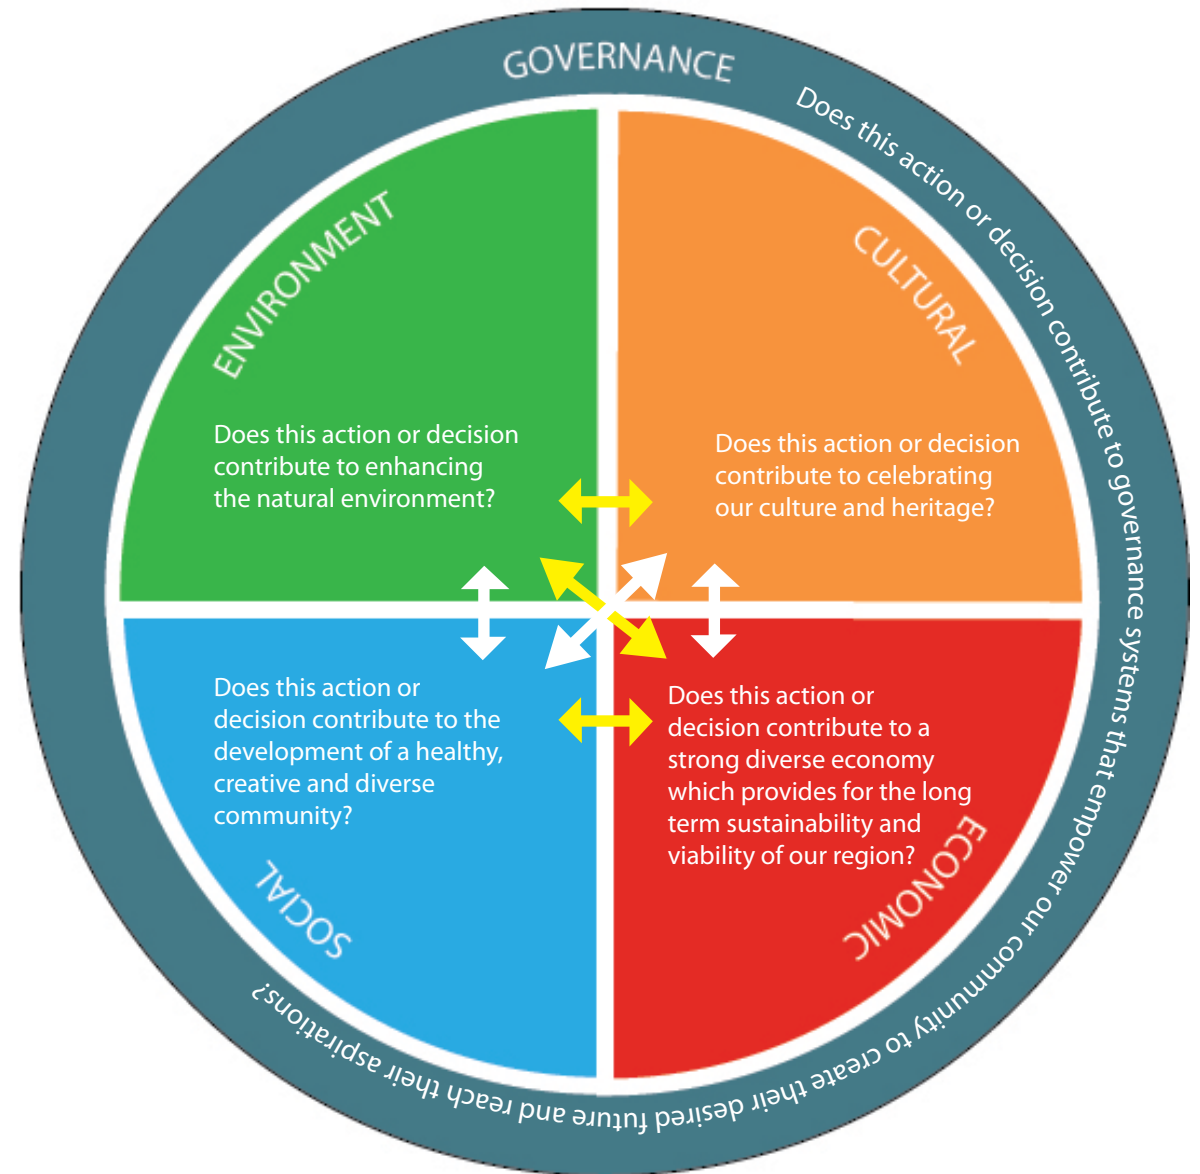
GOVERNANCE

Does this action or decision contribute to governance systems that empower our community to create their desired future and reach their aspirations?

ENVIRONMENT

Does this action or decision contribute to enhancing the natural environment?

CULTURAL

Does this action or decision contribute to celebrating our culture and heritage?

Does this action or decision contribute to the development of a healthy, creative and diverse community?

SOCIAL

Does this action or decision contribute to a strong diverse economy which provides for the long term sustainability and viability of our region?

ECONOMIC